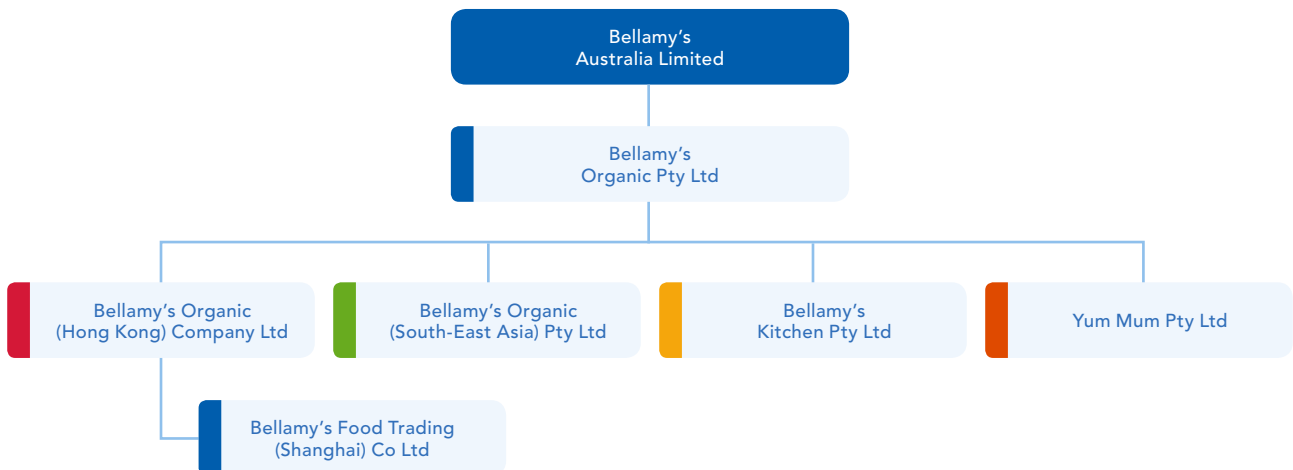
Bellamy’s Australia Limited

Bellamy’s Organic Pty Ltd

Bellamy’s Organic (Hong Kong) Company Ltd

Bellamy’s Organic (South-East Asia) Pty Ltd

Bellamy’s Kitchen Pty Ltd

Yum Mum Pty Ltd

Bellamy’s Food Trading (Shanghai) Co Ltd